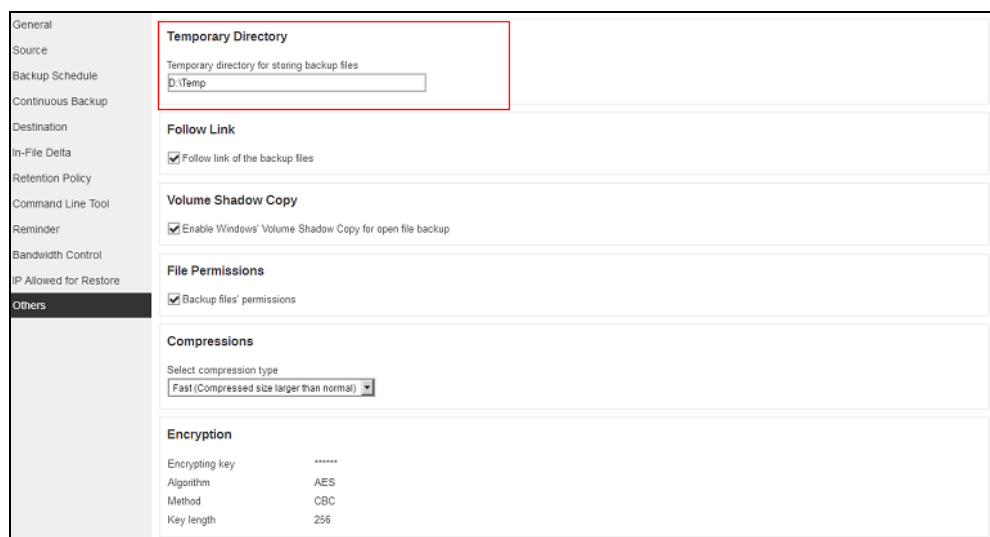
General
Source
Backup Schedule
Continuous Backup
Destination
In-File Delta
Retention Policy
Command Line Tool
Reminder
Bandwidth Control
IP Allowed for Restore
Others

Temporary Directory

Temporary directory for storing backup files

D:\Temp

Follow Link

Follow link of the backup files

Volume Shadow Copy

Enable Windows' Volume Shadow Copy for open file backup

File Permissions

Backup files' permissions

Compressions

Select compression type

Fast (Compressed size larger than normal)

Encryption

| Encrypting key | ****** |
|---|---|
| Algorithm | AES |
| Method | CBC |
| Key length | 256 |